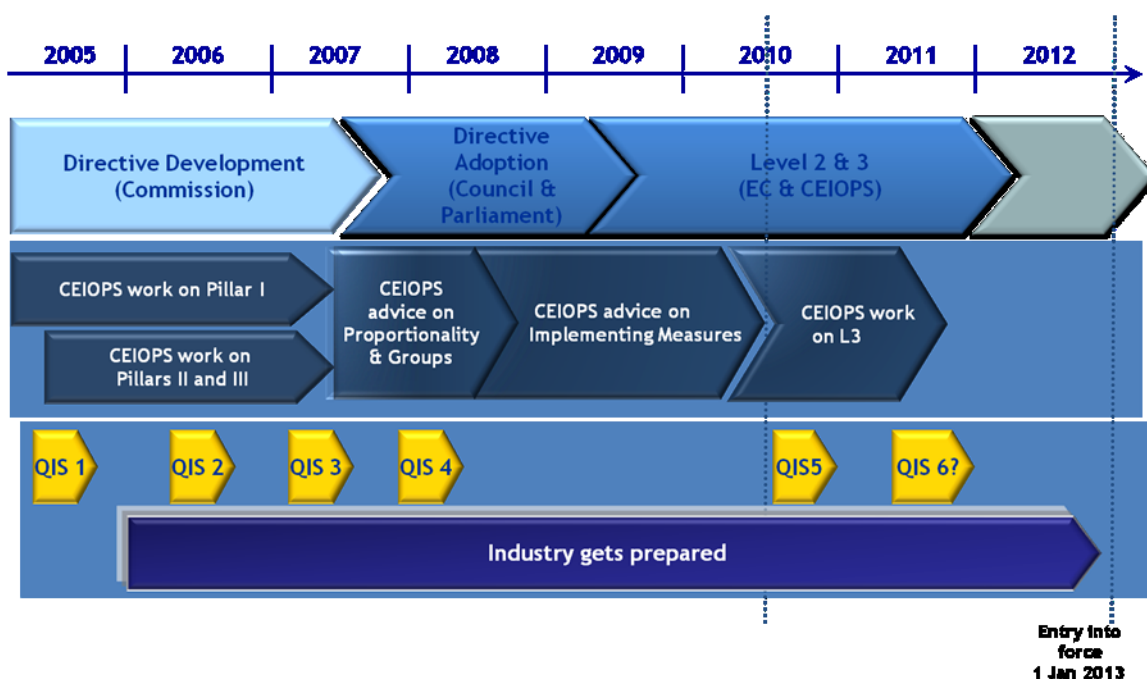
2005 2006 2007 2008 2009 2010 2011 2012

Directive Development (Commission)

Directive Adoption (Council & Parliament)

Level 2 & 3 (EC & CEIOPS)

CEIOPS work on Pillar I

CEIOPS work on Pillars II and III

CEIOPS advice on Proportionality & Groups

CEIOPS advice on Implementing Measures

CEIOPS work on L3

QIS 1

QIS 2

QIS 3

QIS 4

QIS5

QIS 6?

Industry gets prepared

Entry into force 1 Jan 2013